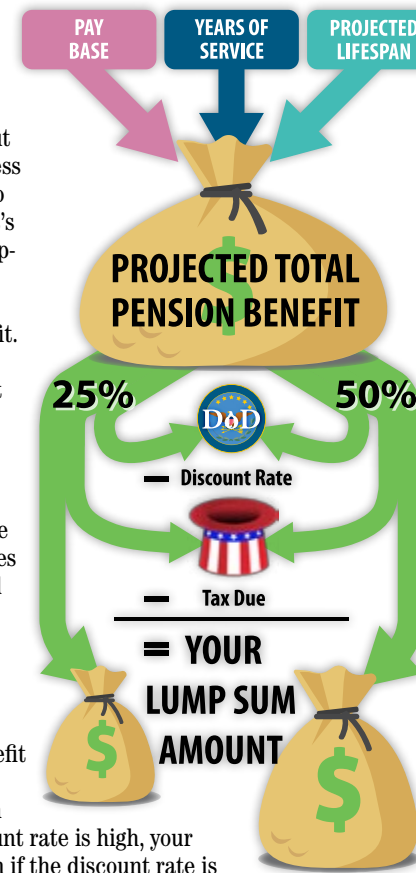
PAY BASE

YEARS OF SERVICE

PROJECTED LIFESPAN

PROJECTED TOTAL PENSION BENEFIT

25%

50%

DoD

− Discount Rate

− Tax Due

= YOUR LUMP SUM AMOUNT

t
ess
o
's
p-

it.

t

e
es
l

efit

unt rate is high, your
n if the discount rate is